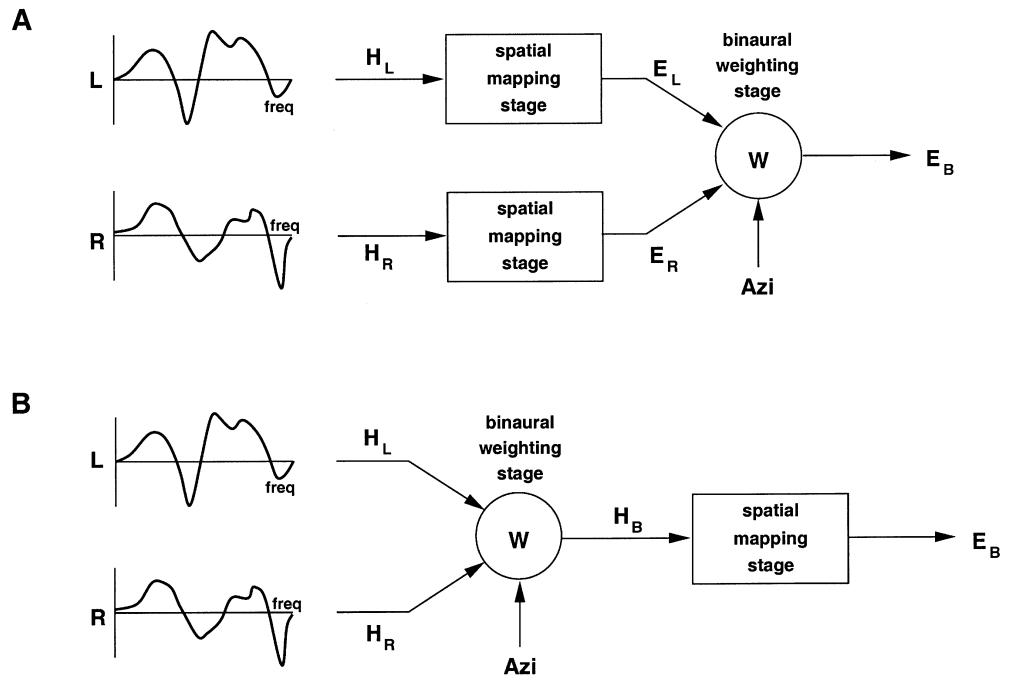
A

L

freq

$H_L$

spatial mapping stage

$E_L$

binaural weighting stage

W

$E_B$

R

freq

$H_R$

spatial mapping stage

$E_R$

Azi

B

L

freq

$H_L$

binaural weighting stage

W

$H_B$

spatial mapping stage

$E_B$

R

freq

$H_R$

Azi